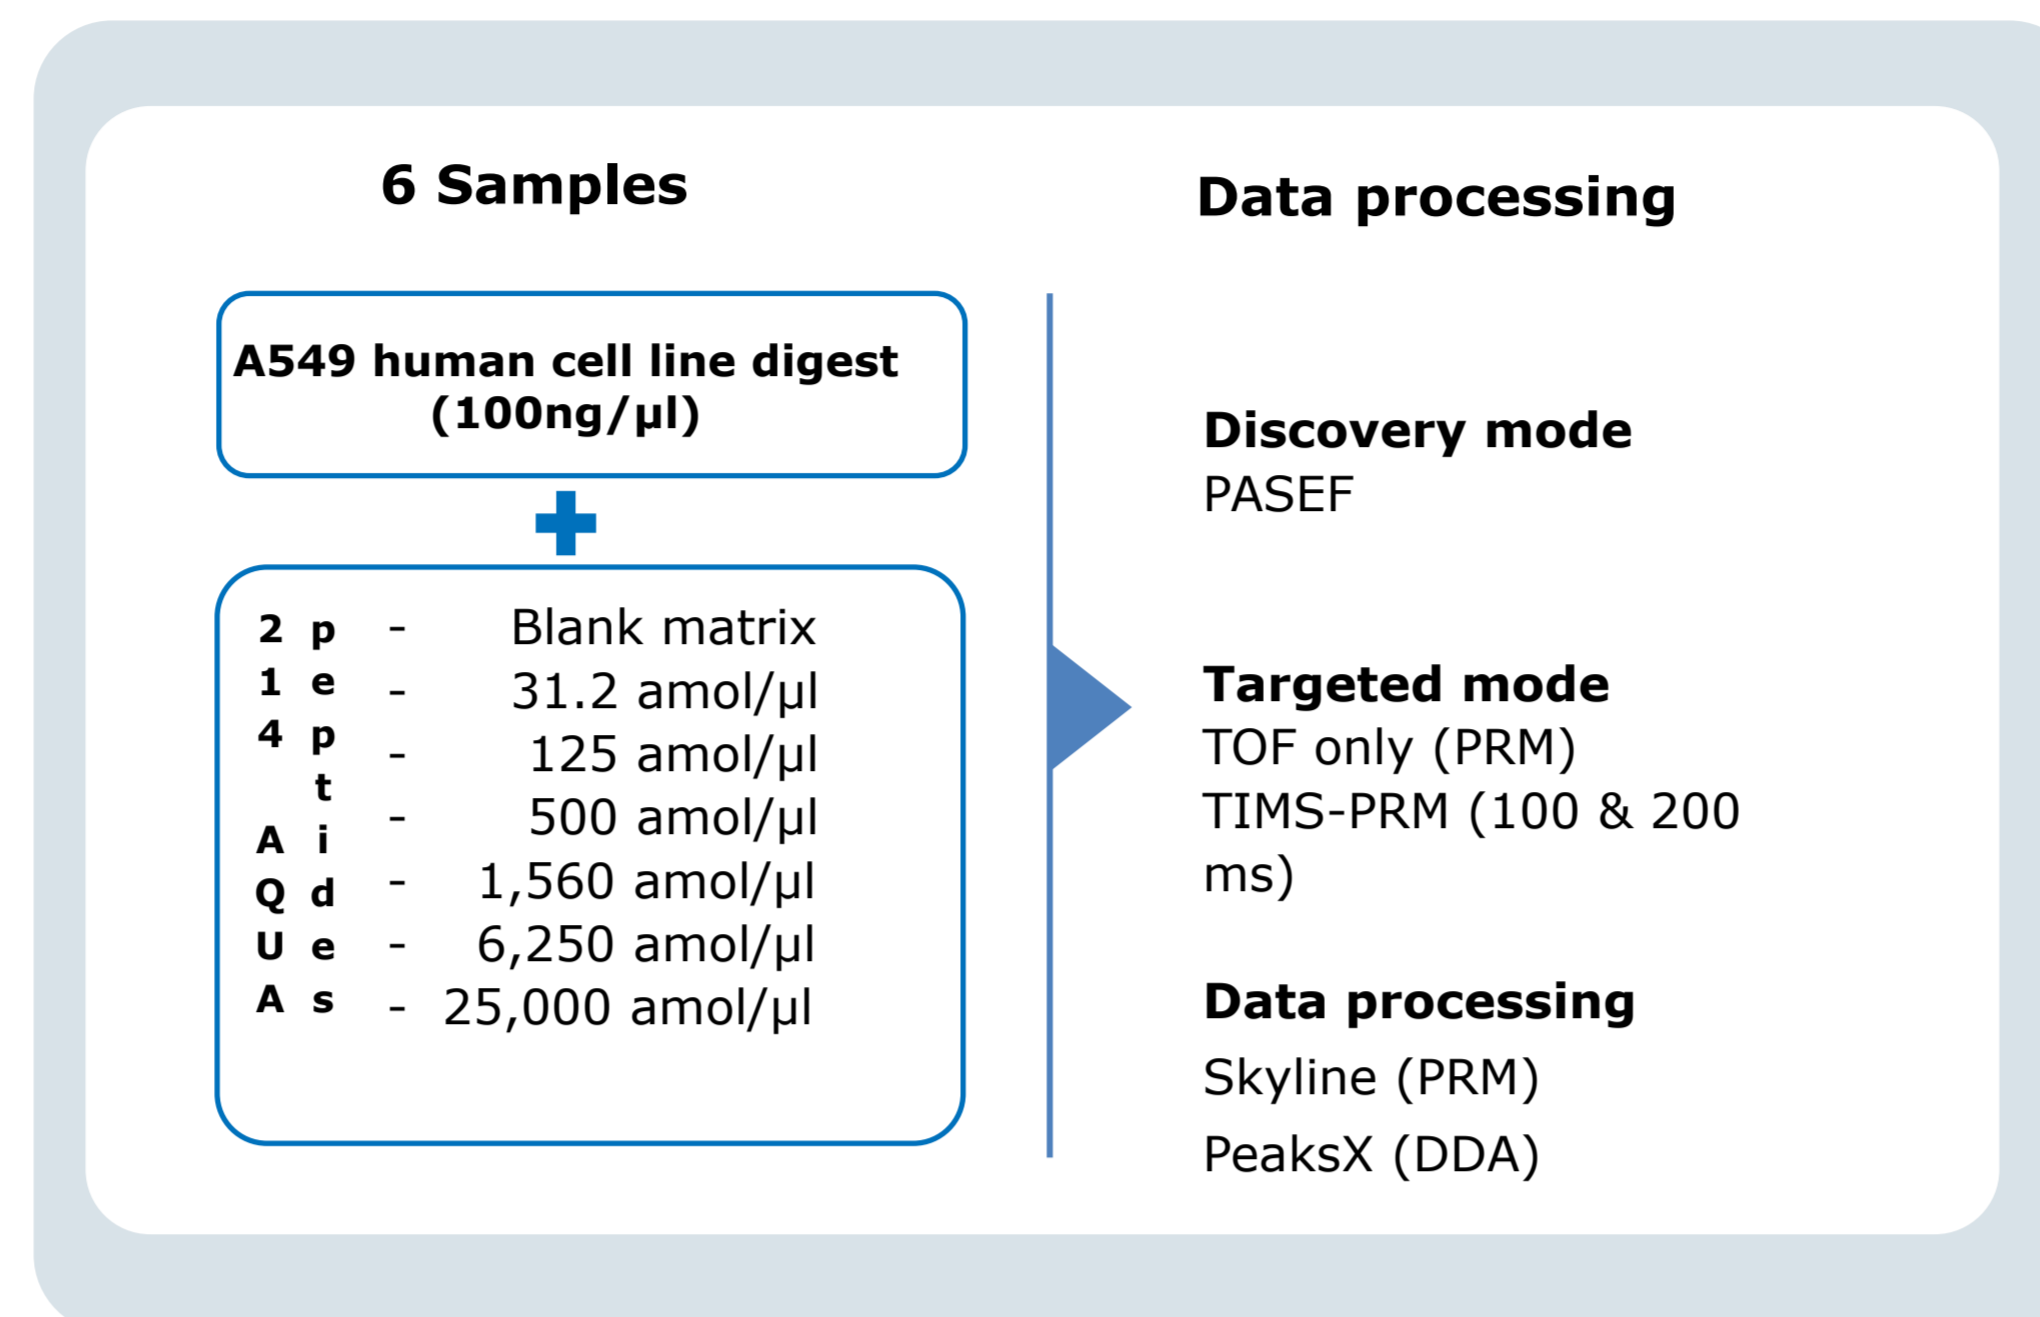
6 Samples

A549 human cell line digest (100ng/µl)

+

214 AQUA peptides

- Blank matrix
- 31.2 amol/µl
- 125 amol/µl
- 500 amol/µl
- 1,560 amol/µl
- 6,250 amol/µl
- 25,000 amol/µl

Data processing

Discovery mode
PASEF

Targeted mode
TOF only (PRM)
TIMS-PRM (100 & 200 ms)

Data processing
Skyline (PRM)
PeaksX (DDA)